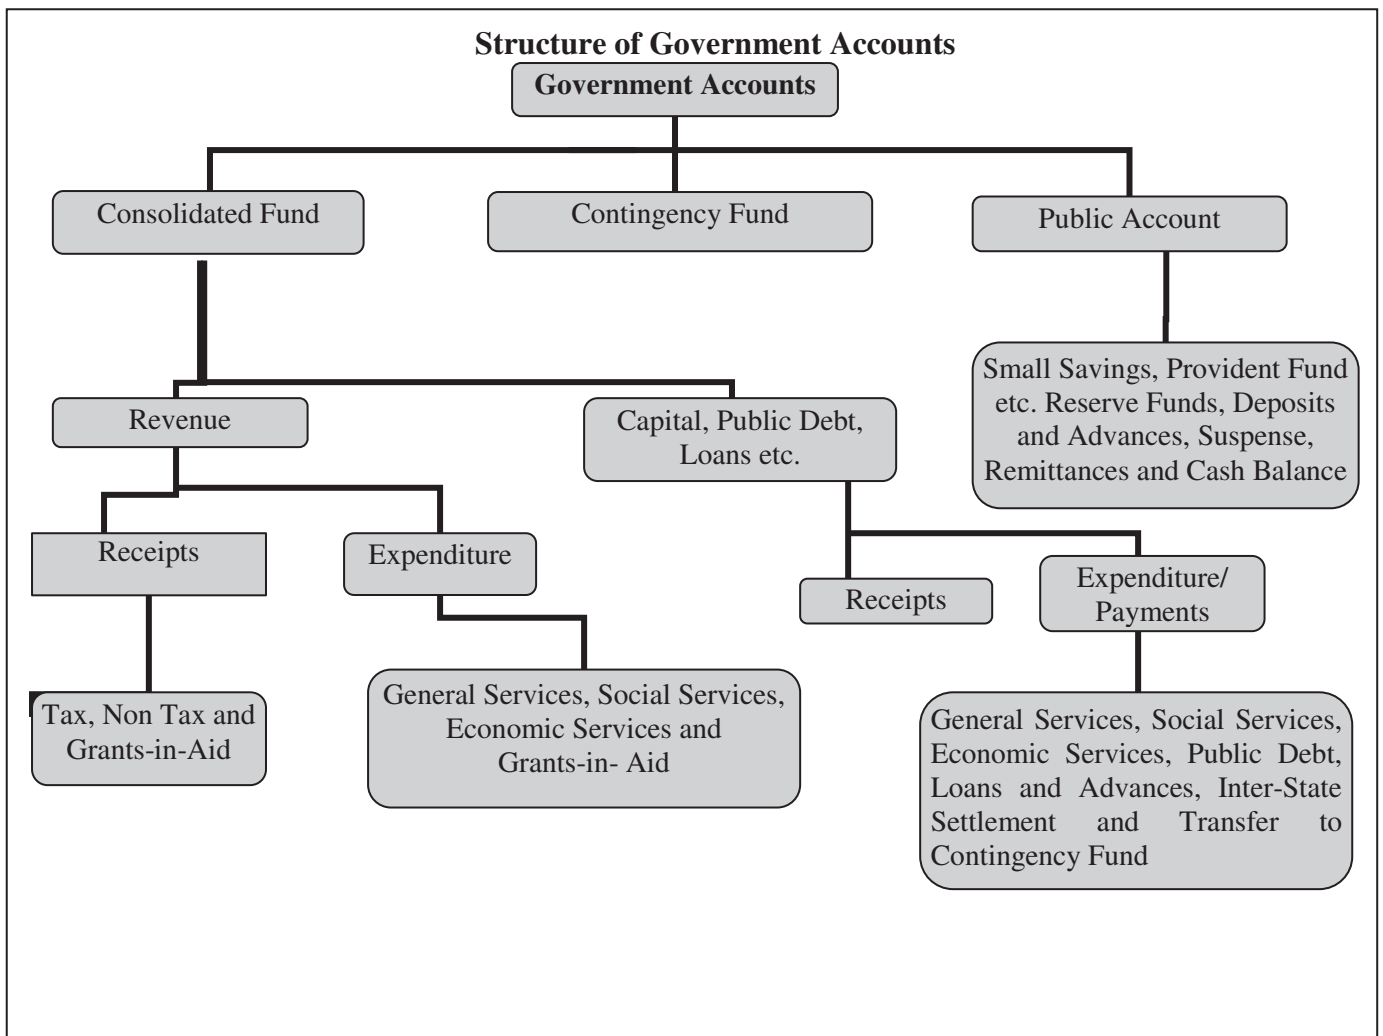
**Structure of Government Accounts**

Government Accounts

Consolidated Fund

Contingency Fund

Public Account

Small Savings, Provident Fund etc. Reserve Funds, Deposits and Advances, Suspense, Remittances and Cash Balance

Revenue

Capital, Public Debt, Loans etc.

Receipts

Expenditure

Receipts

Expenditure/ Payments

Tax, Non Tax and Grants-in-Aid

General Services, Social Services, Economic Services and Grants-in- Aid

General Services, Social Services, Economic Services, Public Debt, Loans and Advances, Inter-State Settlement and Transfer to Contingency Fund